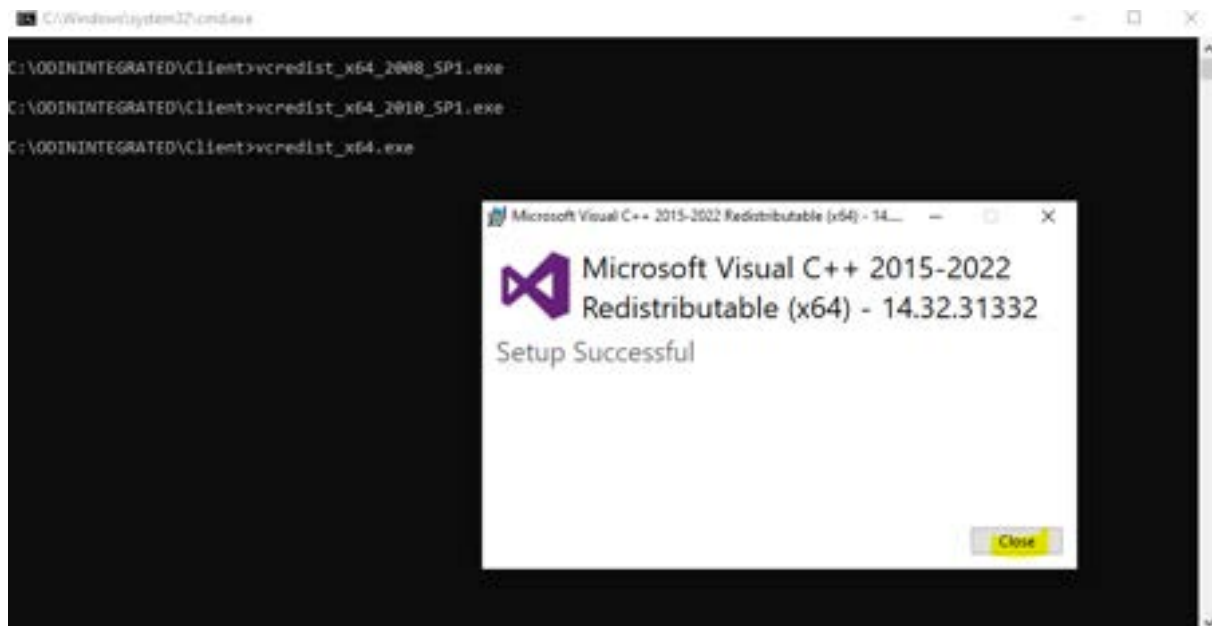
C:\Windows\system32\cmd.exe

C:\ODININTEGRATED\Client>vcredist_x64_2008_SP1.exe

C:\ODININTEGRATED\Client>vcredist_x64_2010_SP1.exe

C:\ODININTEGRATED\Client>vcredist_x64.exe

Microsoft Visual C++ 2015-2022 Redistributable (x64) - 14....

Microsoft Visual C++ 2015-2022 Redistributable (x64) - 14.32.31332

Setup Successful

Close